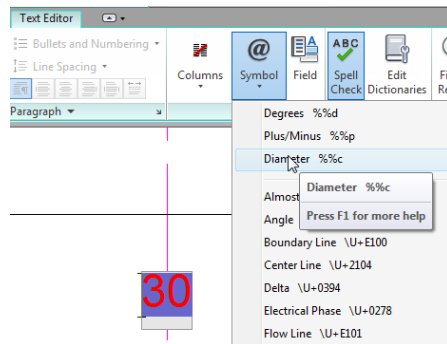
Text Editor

Bullets and Numbering
Line Spacing
Paragraph

Columns
Symbol
Field
ABC
Spell Check
Edit Dictionaries
Fi
Re

Degrees %%d
Plus/Minus %%p
Diameter %%c
Almost
Angle
Boundary Line \U+E100
Center Line \U+2104
Delta \U+0394
Electrical Phase \U+0278
Flow Line \U+E101

Diameter %%c
Press F1 for more help

30